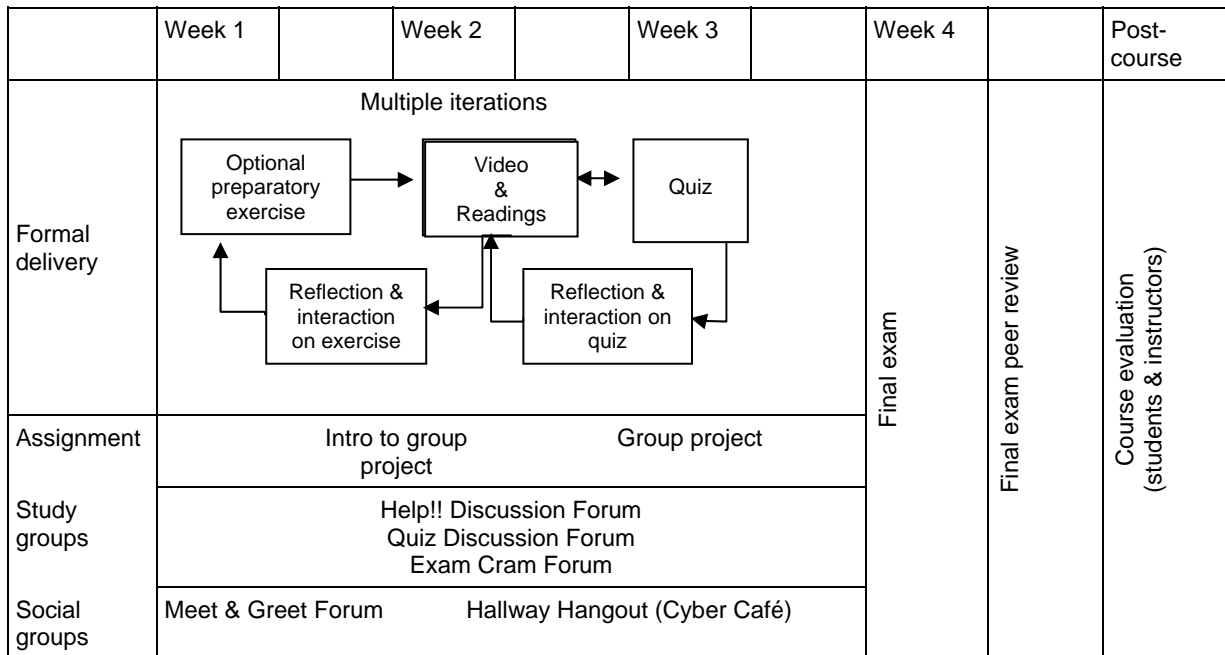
| | Week 1 | | Week 2 | | Week 3 | | Week 4 | | Post-course |
|---|---|---|---|---|---|---|---|---|---|
| Formal delivery | Multiple iterations<br>Optional preparatory exercise<br>Video & Readings<br>Quiz<br>Reflection & interaction on exercise<br>Reflection & interaction on quiz | | | | | | Final exam | Final exam peer review | Course evaluation (students & instructors) |
| Assignment | Intro to group project | | | | Group project | | | | |
| Study groups | Help!! Discussion Forum<br>Quiz Discussion Forum<br>Exam Cram Forum | | | | | | | | |
| Social groups | Meet & Greet Forum | | | Hallway Hangout (Cyber Café) | | | | | |